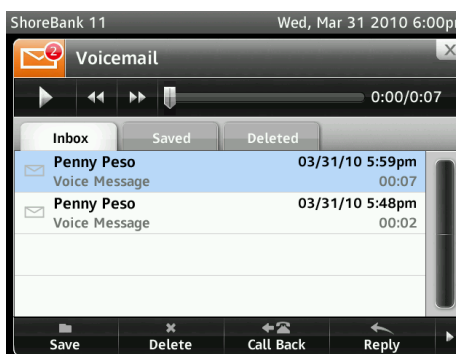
ShoreBank 11 Wed, Mar 31 2010 6:00p

2 Voicemail

0:00/0:07

Inbox Saved Deleted

Penny Peso 03/31/10 5:59pm
Voice Message 00:07

Penny Peso 03/31/10 5:48pm
Voice Message 00:02

Save Delete Call Back Reply